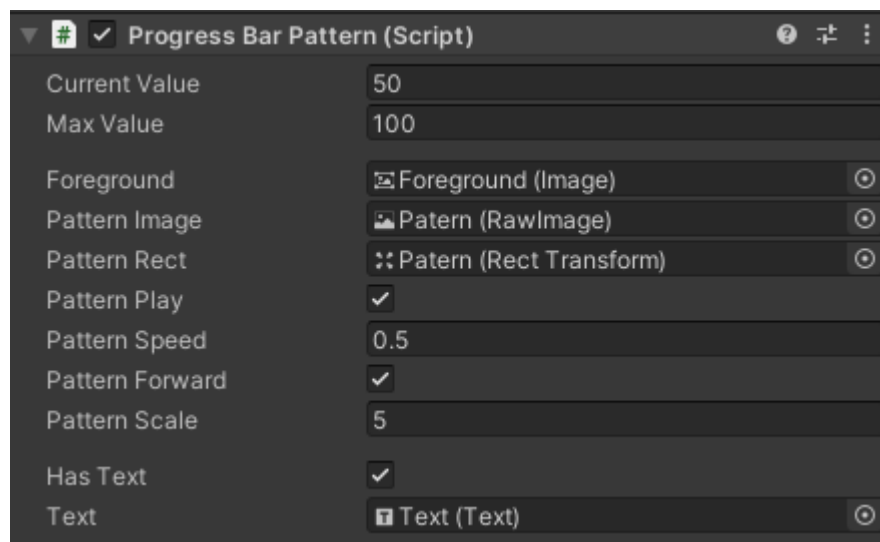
Progress Bar Pattern (Script)

Current Value 50
Max Value 100

Foreground Foreground (Image)
Pattern Image Patern (RawImage)
Pattern Rect Patern (Rect Transform)
Pattern Play
Pattern Speed 0.5
Pattern Forward
Pattern Scale 5

Has Text
Text Text (Text)